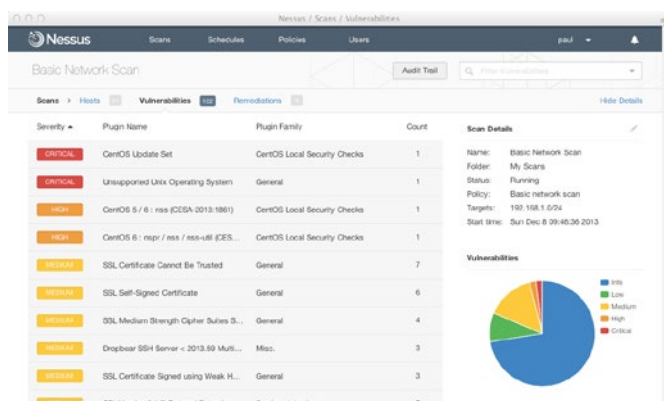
Nessus / Scans / Vulnerabilities

Nessus Scans Schedules Policies Users paul

Basic Network Scan

Audit Trail

Filter Vulnerabilities

Scans > Hosts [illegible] Vulnerabilities 102 Remediations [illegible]

Hide Details

| Severity ▲ | Plugin Name | Plugin Family | Count |
|---|---|---|---|
| CRITICAL | CentOS Update Set | CentOS Local Security Checks | 1 |
| CRITICAL | Unsupported Unix Operating System | General | 1 |
| HIGH | CentOS 5 / 6 : nss (CESA-2013:1861) | CentOS Local Security Checks | 1 |
| HIGH | CentOS 6 : nspr / nss / nss-util (CES... | CentOS Local Security Checks | 1 |
| MEDIUM | SSL Certificate Cannot Be Trusted | General | 7 |
| MEDIUM | SSL Self-Signed Certificate | General | 6 |
| MEDIUM | SSL Medium Strength Cipher Suites S... | General | 4 |
| MEDIUM | Dropbear SSH Server < 2013.59 Multi... | Misc. | 3 |
| MEDIUM | SSL Certificate Signed using Weak H... | General | 3 |

Scan Details

Name: Basic Network Scan
Folder: My Scans
Status: Running
Policy: Basic network scan
Targets: 192.168.1.0/24
Start time: Sun Dec 8 09:46:36 2013

Vulnerabilities

Info
Low
Medium
High
Critical